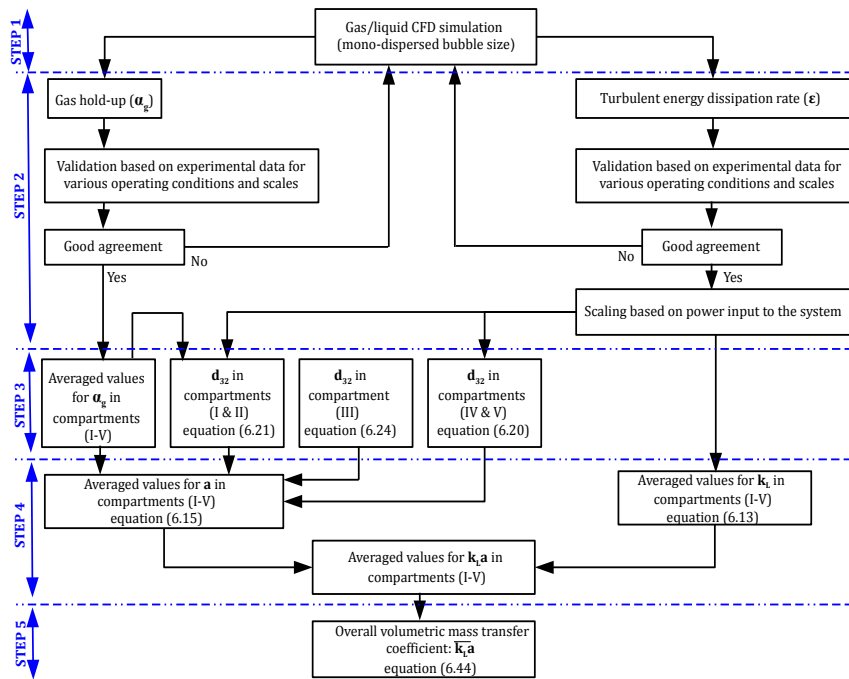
STEP 1

Gas/liquid CFD simulation (mono-dispersed bubble size)

STEP 2

Gas hold-up ($\boldsymbol{\alpha}_g$)

Validation based on experimental data for various operating conditions and scales

Good agreement

No

Yes

Turbulent energy dissipation rate ($\boldsymbol{\varepsilon}$)

Validation based on experimental data for various operating conditions and scales

Good agreement

No

Yes

Scaling based on power input to the system

STEP 3

Averaged values for $\boldsymbol{\alpha}_g$ in compartments (I-V)

$\mathbf{d}_{32}$ in compartments (I & II) equation (6.21)

$\mathbf{d}_{32}$ in compartment (III) equation (6.24)

$\mathbf{d}_{32}$ in compartments (IV & V) equation (6.20)

STEP 4

Averaged values for $\mathbf{a}$ in compartments (I-V) equation (6.15)

Averaged values for $\mathbf{k}_L$ in compartments (I-V) equation (6.13)

Averaged values for $\mathbf{k}_L\mathbf{a}$ in compartments (I-V)

STEP 5

Overall volumetric mass transfer coefficient: $\overline{\mathbf{k}_L\mathbf{a}}$ equation (6.44)